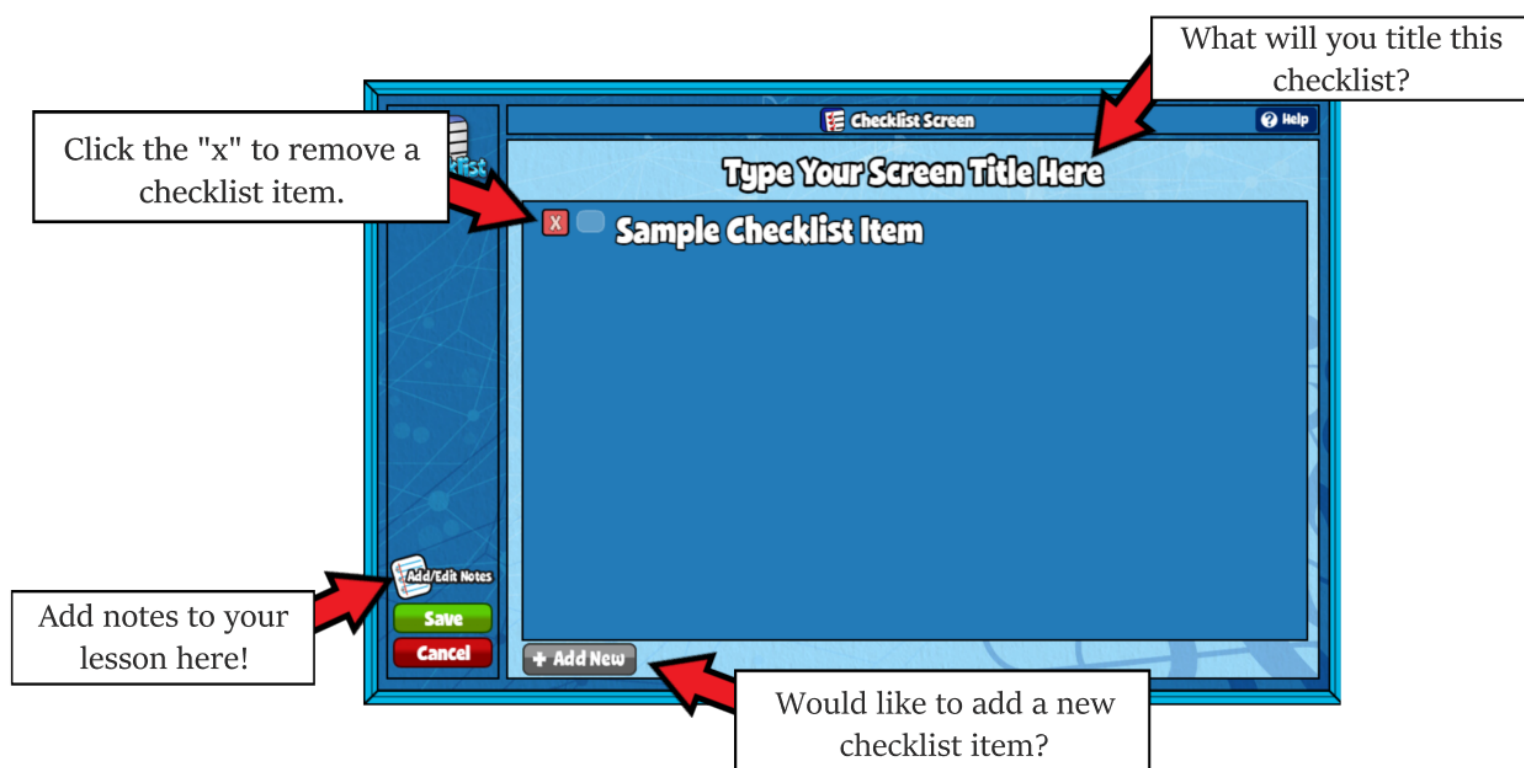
What will you title this checklist?

Click the "x" to remove a checklist item.

Checklist Screen

Help

Type Your Screen Title Here

X

Sample Checklist Item

Add/Edit Notes

Save

Cancel

+ Add New

Add notes to your lesson here!

Would like to add a new checklist item?